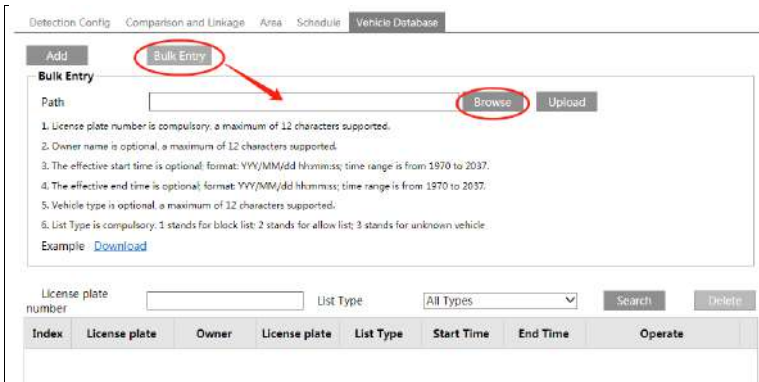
Detection Config Comparison and Linkage Area Schedule Vehicle Database

Add Bulk Entry

Bulk Entry

Path Browse Upload

1. License plate number is compulsory, a maximum of 12 characters supported.

2. Owner name is optional, a maximum of 12 characters supported.

3. The effective start time is optional; format: YYY/MM/dd hh:mm:ss; time range is from 1970 to 2037.

4. The effective end time is optional; format: YYY/MM/dd hh:mm:ss; time range is from 1970 to 2037.

5. Vehicle type is optional, a maximum of 12 characters supported.

6. List Type is compulsory. 1 stands for block list; 2 stands for allow list; 3 stands for unknown vehicle

Example Download

License plate number List Type All Types Search Delete

| Index | License plate | Owner | License plate | List Type | Start Time | End Time | Operate |
|---|---|---|---|---|---|---|---|